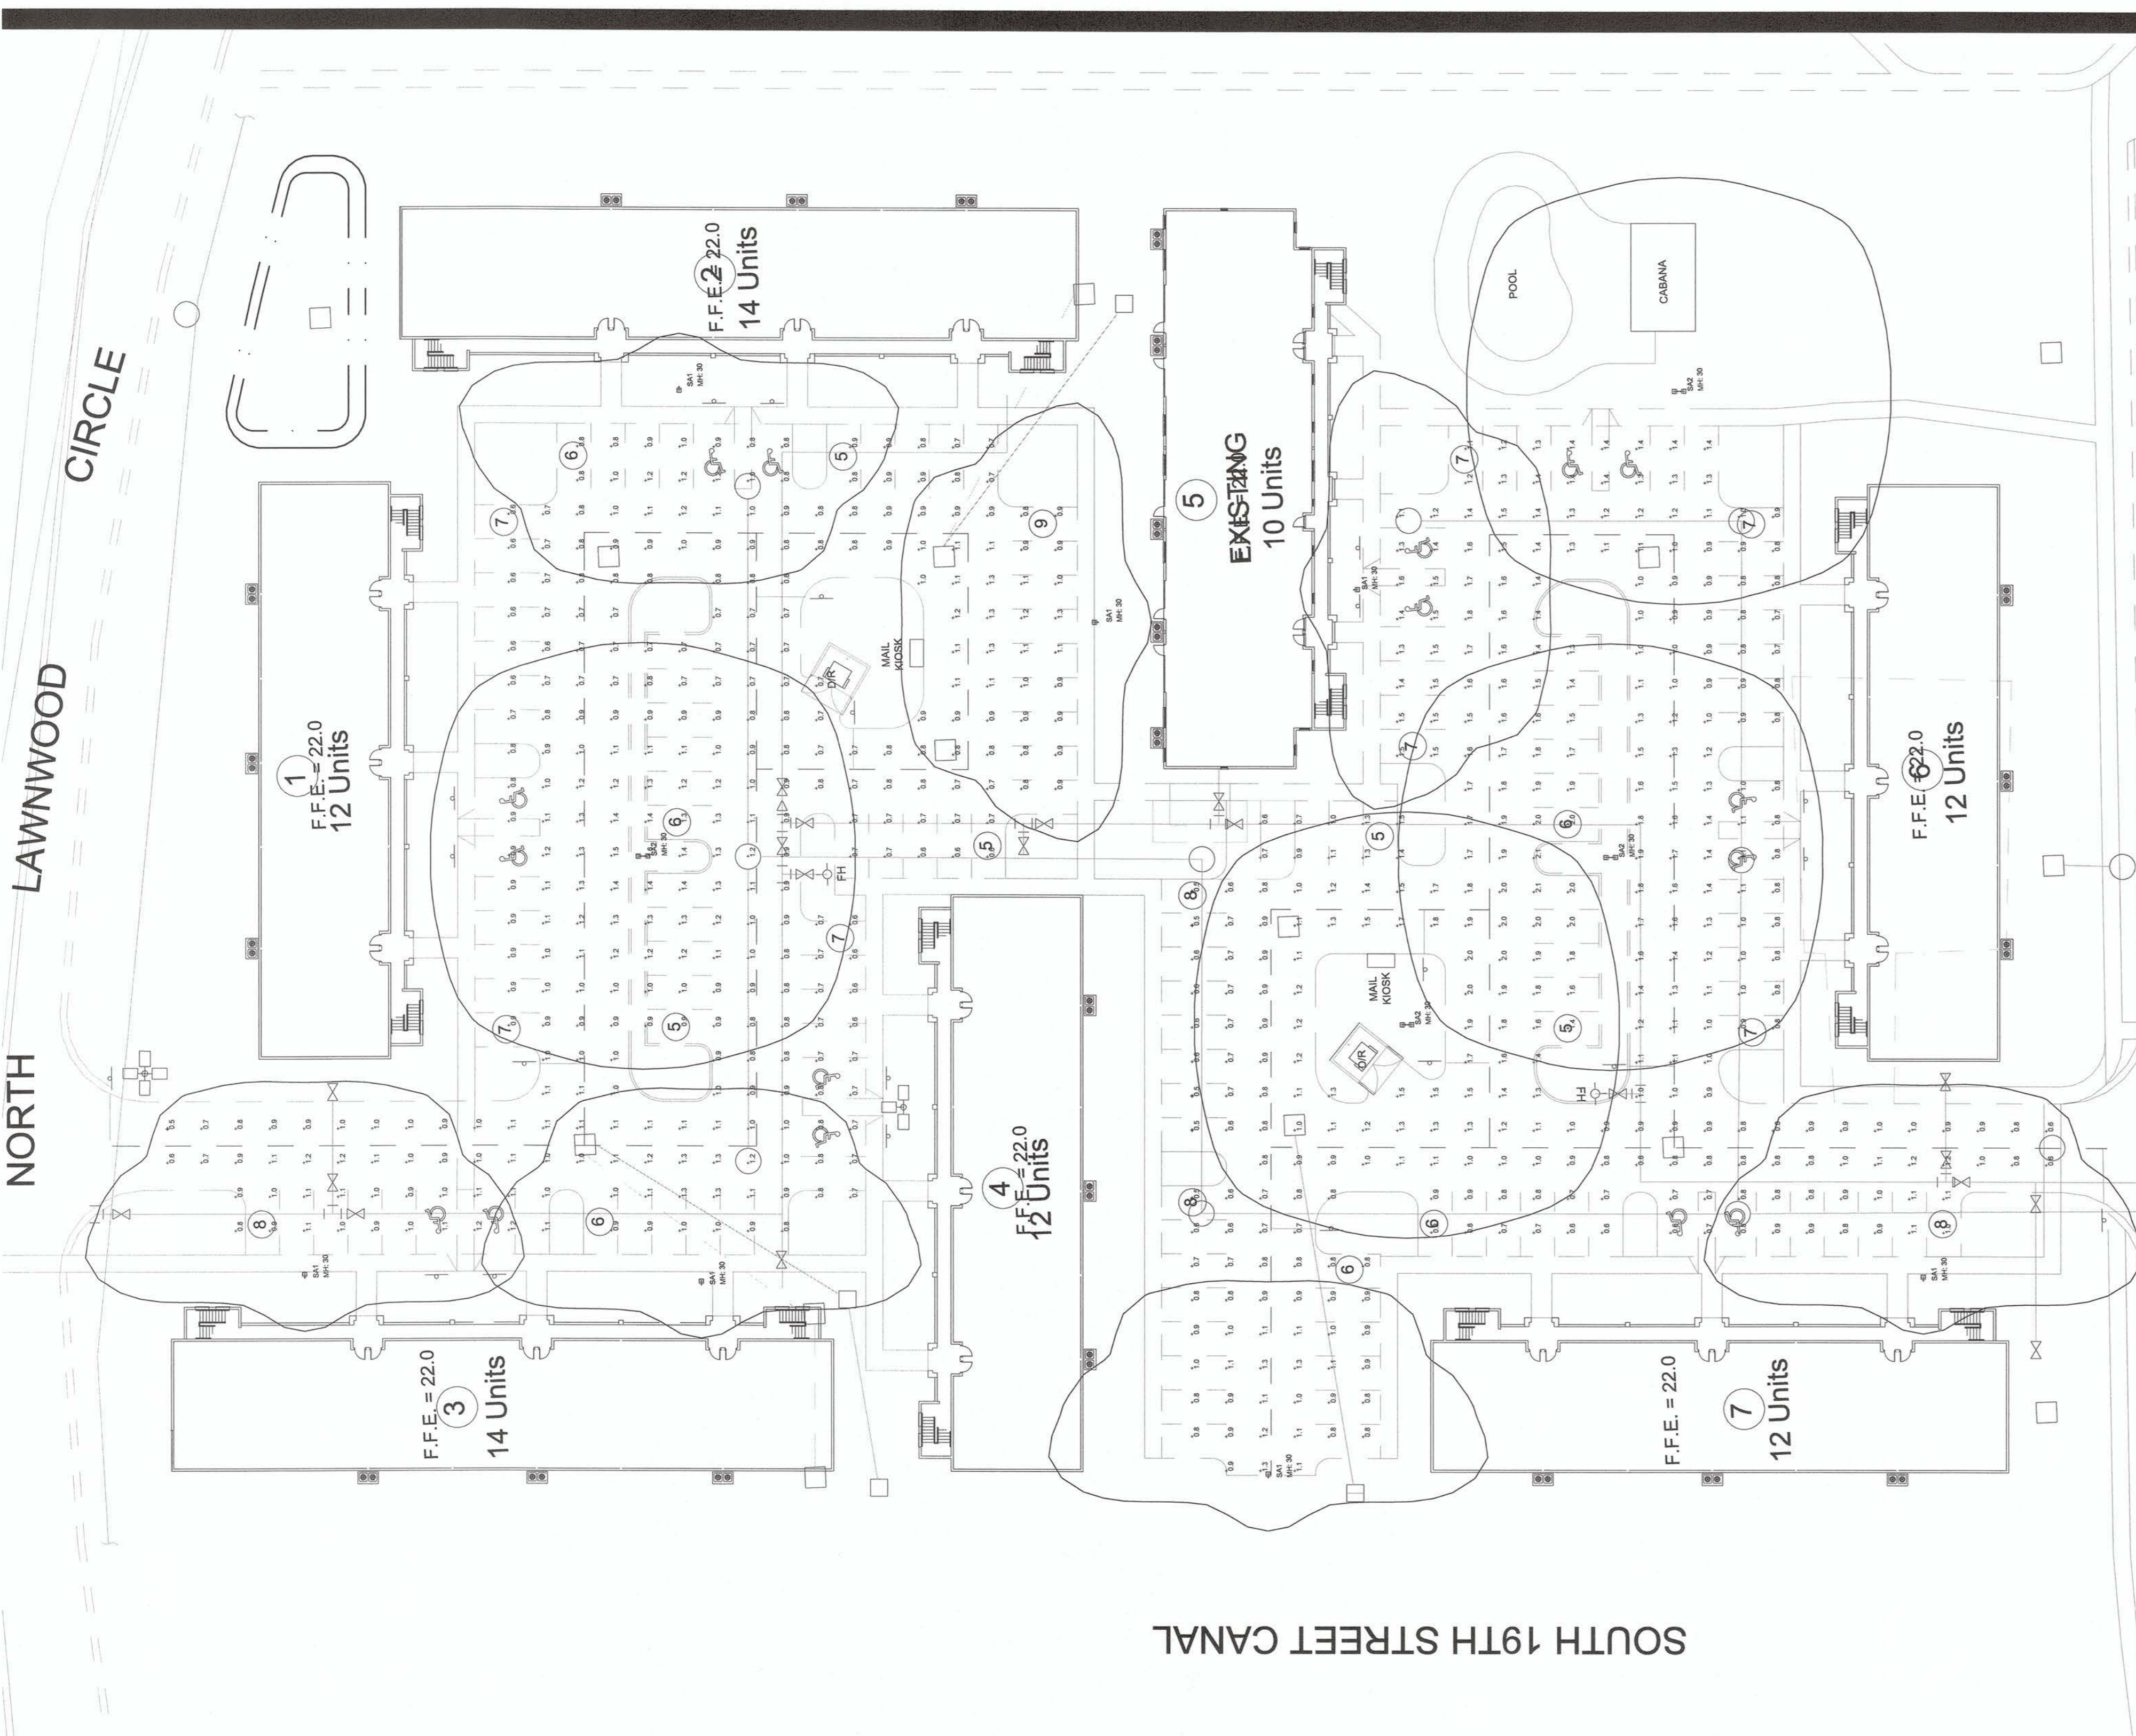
NORTH LAWNWOOD CIRCLE

2
F.F.E. = 22.0
14 Units

5
EXISTING
F.F.E. = 22.0
10 Units

POOL

CABANA

1
F.F.E. = 22.0
12 Units

MAIL KIOSK

MAIL KIOSK

6
F.F.E. = 22.0
12 Units

4
F.F.E. = 22.0
12 Units

3
F.F.E. = 22.0
14 Units

7
F.F.E. = 22.0
12 Units

SA1 MH: 30

SA2 MH: 30

FH

D/R

SOUTH 19TH STREET CANAL